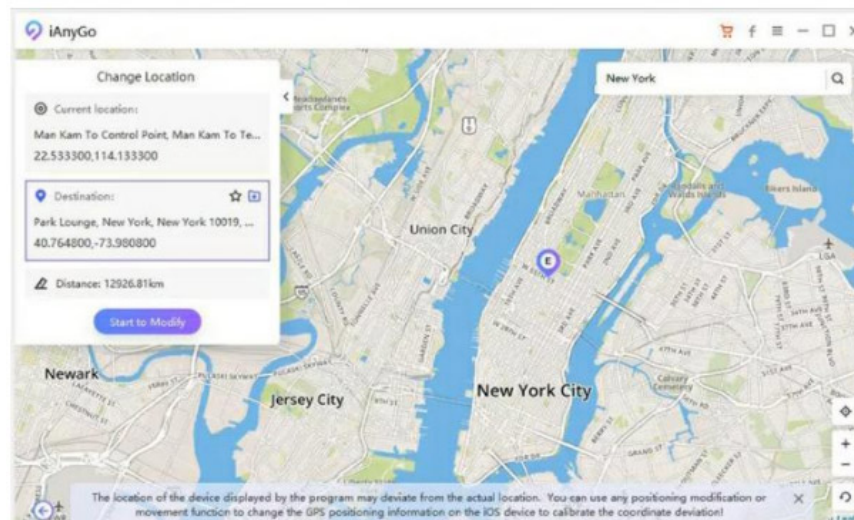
iAnyGo

Change Location

Current location:
Man Kam To Control Point, Man Kam To Te...
22.533300,114.133300

Destination:
Park Lounge, New York, New York 10019, ...
40.764800,-73.980800

Distance: 12926.81km

Start to Modify

New York

Union City

Manhattan

Newark

Jersey City

New York City

The location of the device displayed by the program may deviate from the actual location. You can use any positioning modification or movement function to change the GPS positioning information on the iOS device to calibrate the coordinate deviation!